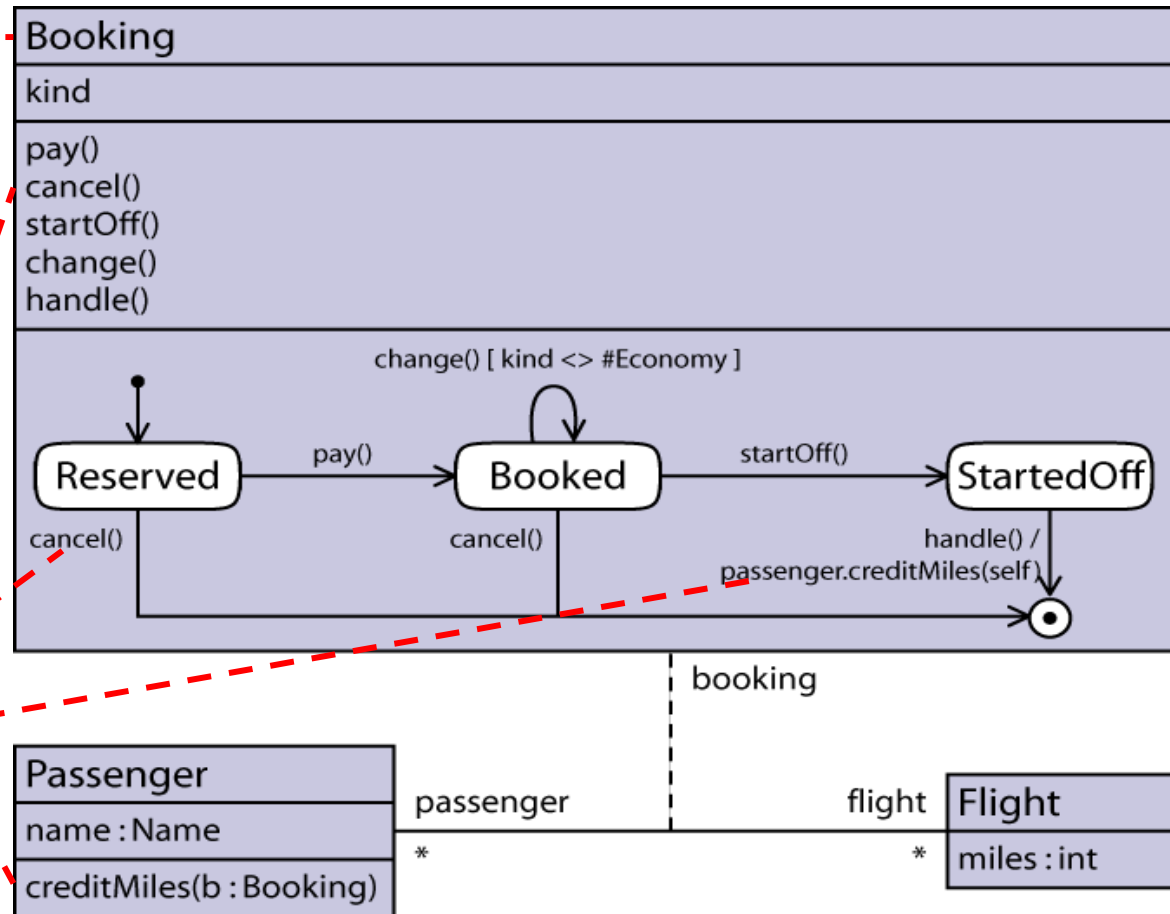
Booking

kind

pay()
cancel()
startOff()
change()
handle()

change() [ kind <> #Economy ]

Reserved

pay()

Booked

startOff()

StartedOff

cancel()

cancel()

handle() / passenger.creditMiles(self)

booking

Passenger

name : Name

creditMiles(b : Booking)

passenger

*

flight

*

Flight

miles : int